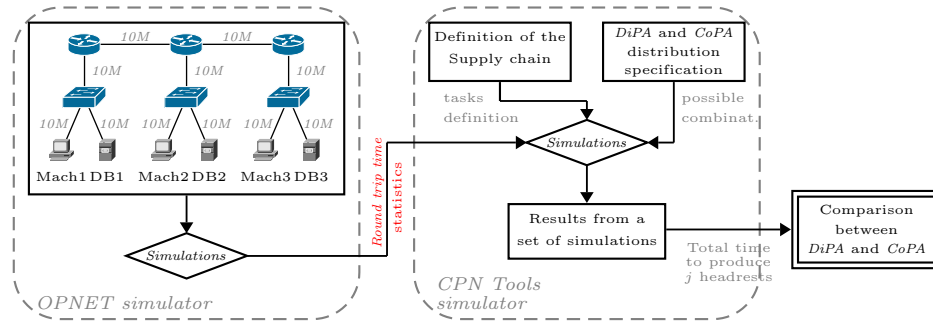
10M
10M
10M
10M
10M
10M
10M
10M
10M
10M
10M
Mach1 DB1
Mach2 DB2
Mach3 DB3
Simulations
OPNET simulator

Round trip time
statistics

Definition of the Supply chain

*DiPA* and *CoPA* distribution specification

tasks definition

possible combinat.

Simulations

Results from a set of simulations

Total time to produce *j* headrests

Comparison between *DiPA* and *CoPA*

CPN Tools simulator